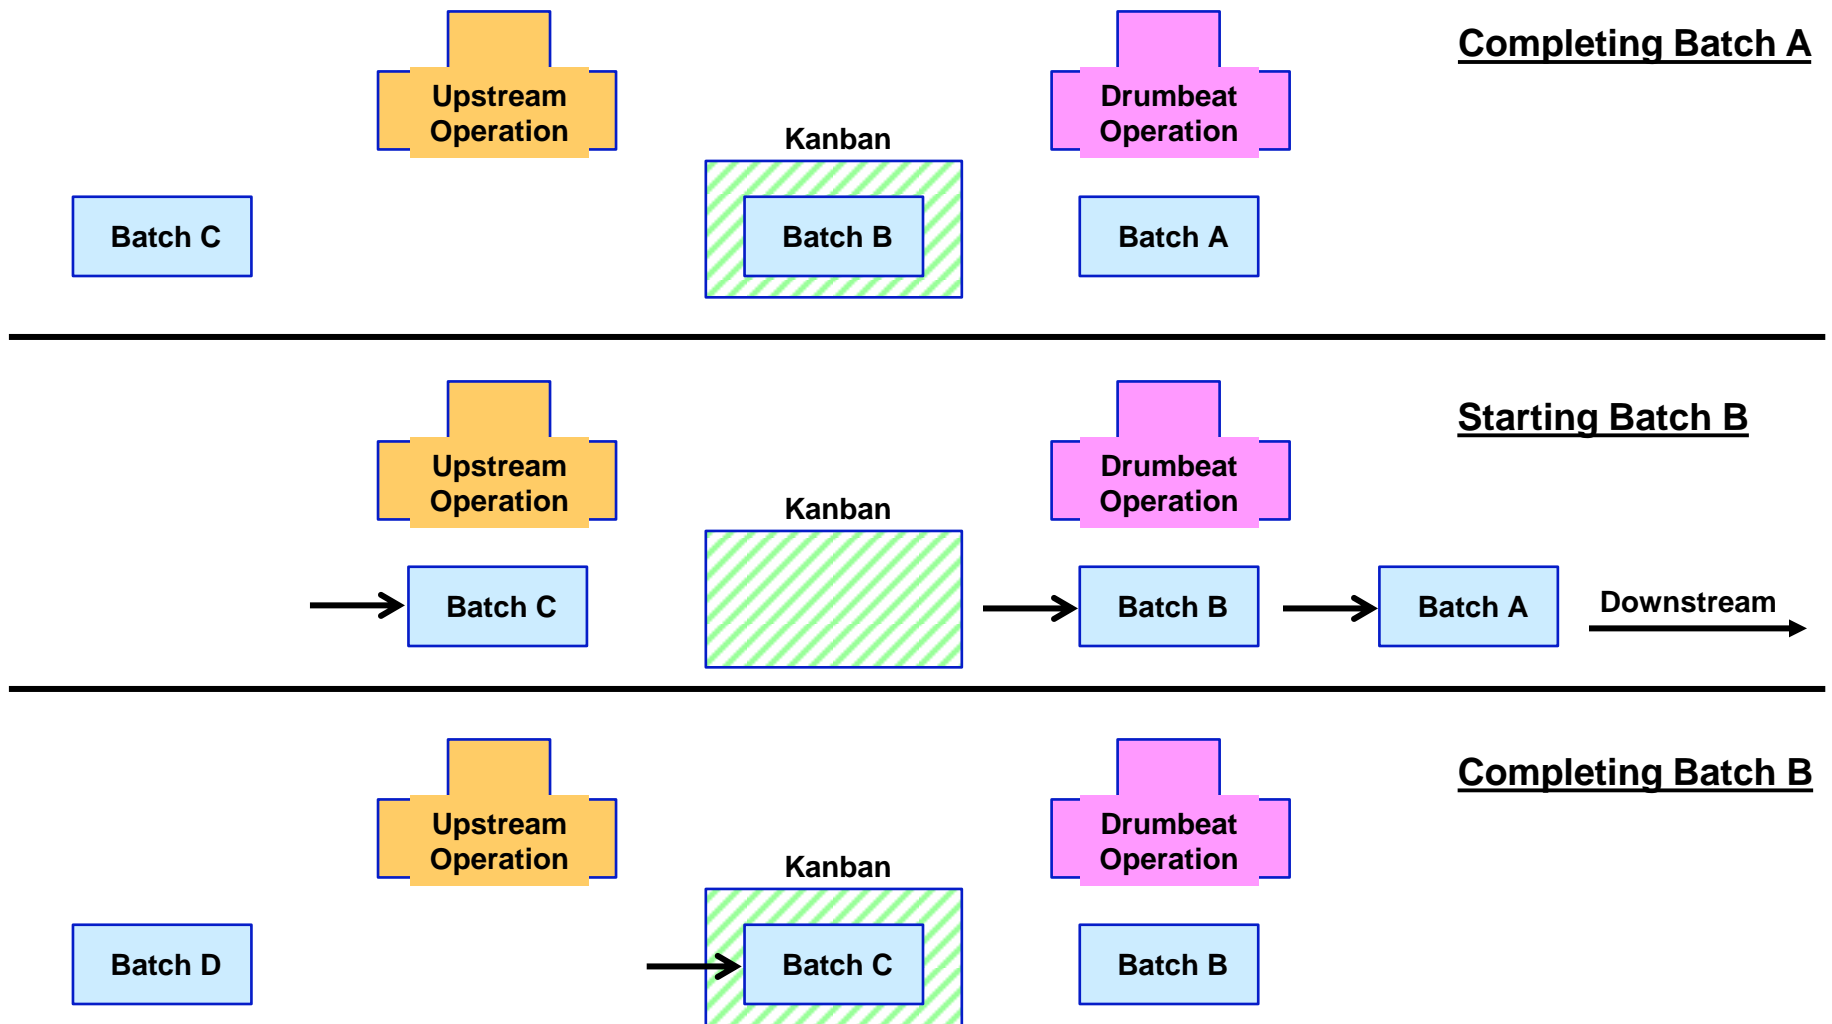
Completing Batch A

Upstream Operation

Kanban

Drumbeat Operation

Batch C

Batch B

Batch A

Starting Batch B

Upstream Operation

Kanban

Drumbeat Operation

Batch C

Batch B

Batch A

Downstream

Completing Batch B

Upstream Operation

Kanban

Drumbeat Operation

Batch D

Batch C

Batch B